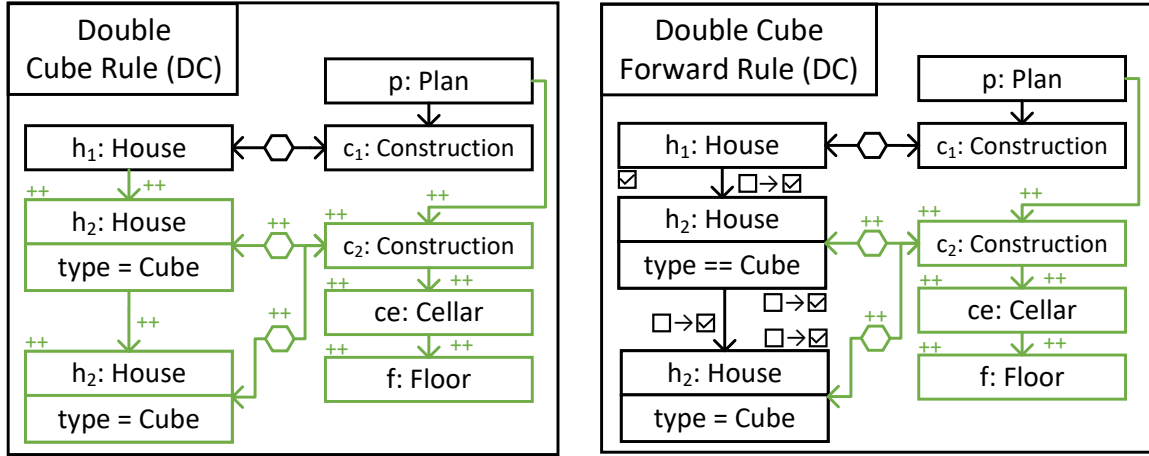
Double Cube Rule (DC)

p: Plan

$h_1$: House

$c_1$: Construction

++ ++

$h_2$: House
type = Cube

++

++

$c_2$: Construction

++ ++

ce: Cellar

++ ++

f: Floor

++

++

$h_2$: House
type = Cube

Double Cube Forward Rule (DC)

p: Plan

$h_1$: House

$c_1$: Construction

☑ ☐→☑

$h_2$: House
type == Cube

++

++

$c_2$: Construction

++ ++

ce: Cellar

++ ++

f: Floor

☐→☑

☐→☑

☐→☑

++

$h_2$: House
type = Cube